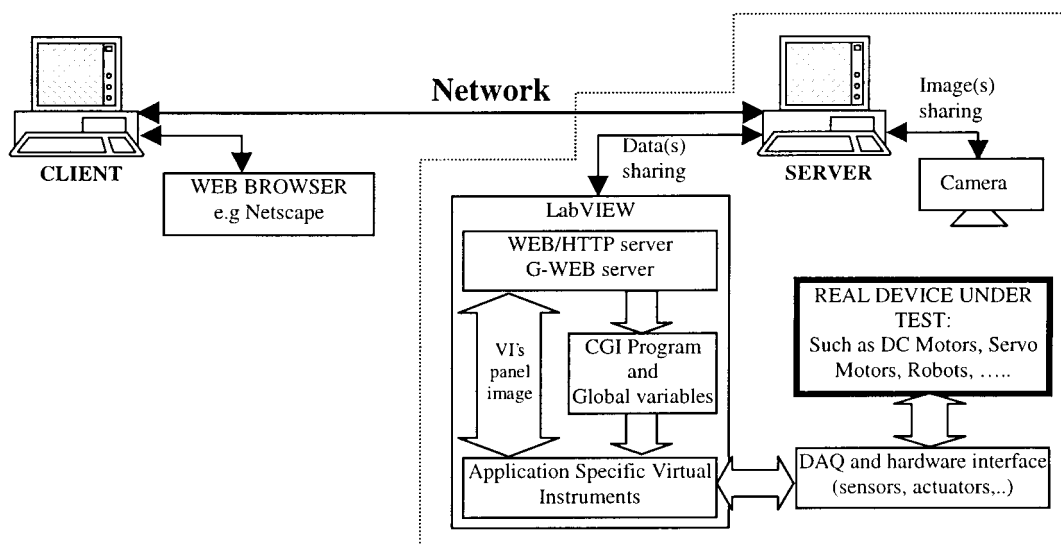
Network

CLIENT

WEB BROWSER
e.g Netscape

Data(s) sharing

SERVER

Image(s) sharing

Camera

LabVIEW

WEB/HTTP server
G-WEB server

VI's panel image

CGI Program and Global variables

Application Specific Virtual Instruments

REAL DEVICE UNDER TEST:
Such as DC Motors, Servo Motors, Robots, …..

DAQ and hardware interface (sensors, actuators,..)